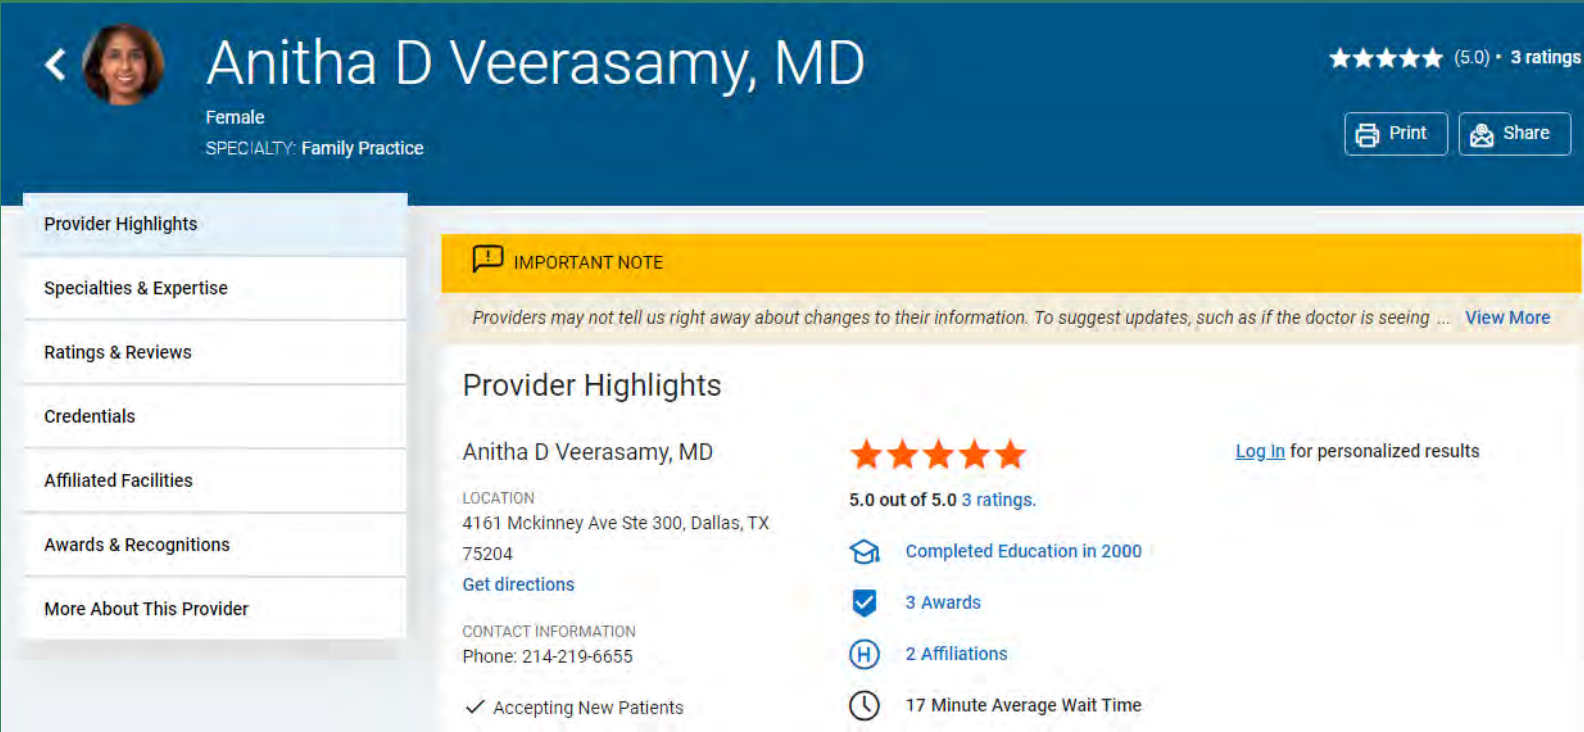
Anitha D Veerasamy, MD

Female

SPECIALTY: Family Practice

(5.0) • 3 ratings

Print

Share

Provider Highlights

Specialties & Expertise

Ratings & Reviews

Credentials

Affiliated Facilities

Awards & Recognitions

More About This Provider

IMPORTANT NOTE

Providers may not tell us right away about changes to their information. To suggest updates, such as if the doctor is seeing ... View More

Provider Highlights

Anitha D Veerasamy, MD

LOCATION

4161 Mckinney Ave Ste 300, Dallas, TX 75204

Get directions

CONTACT INFORMATION

Phone: 214-219-6655

Accepting New Patients

5.0 out of 5.0 3 ratings.

Completed Education in 2000

3 Awards

2 Affiliations

17 Minute Average Wait Time

Log In for personalized results